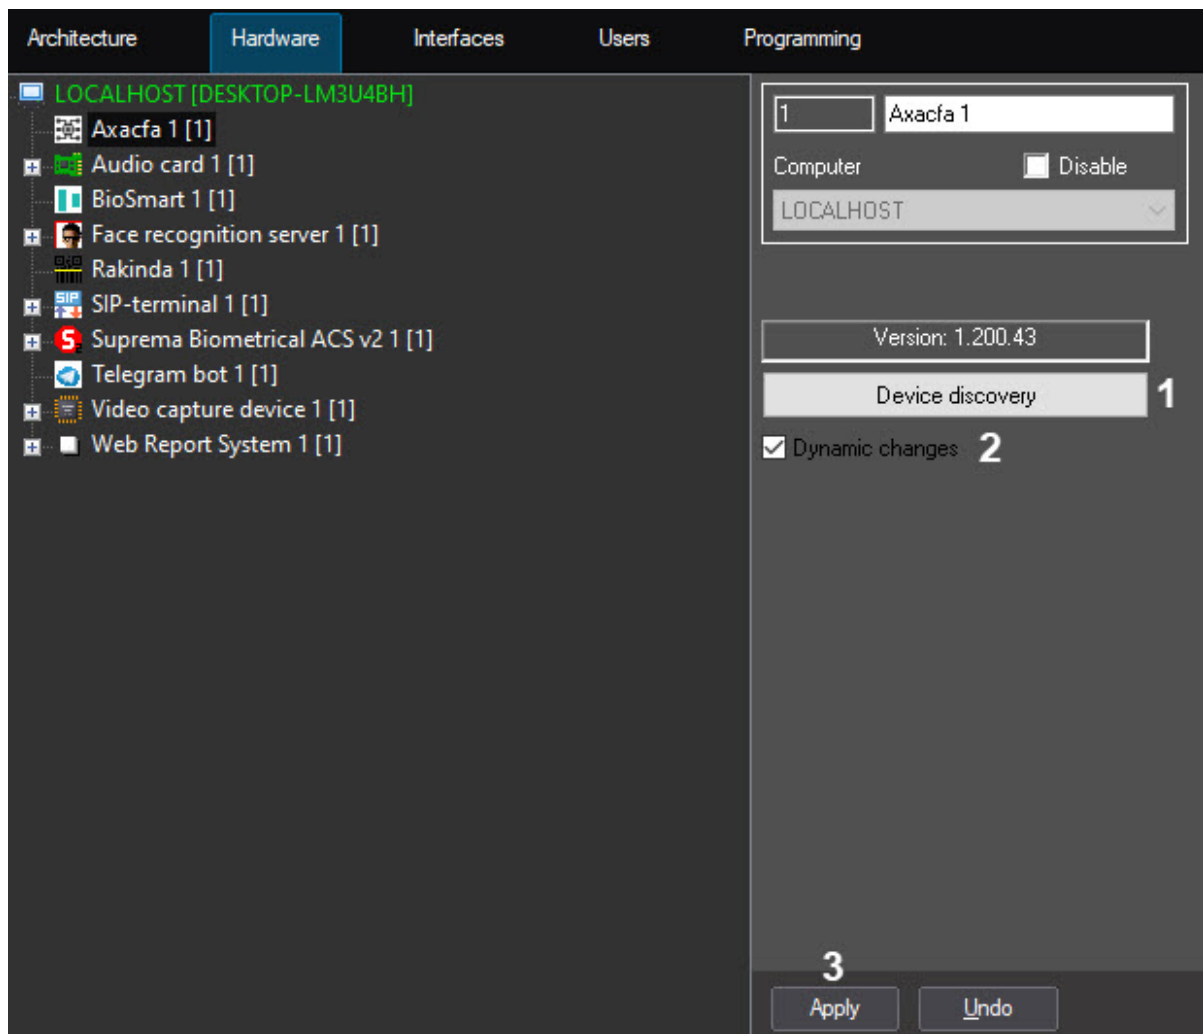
Architecture Hardware Interfaces Users Programming

LOCALHOST [DESKTOP-LM3U4BH]
Axacfa 1 [1]
Audio card 1 [1]
BioSmart 1 [1]
Face recognition server 1 [1]
Rakinda 1 [1]
SIP-terminal 1 [1]
Suprema Biometrical ACS v2 1 [1]
Telegram bot 1 [1]
Video capture device 1 [1]
Web Report System 1 [1]

1 Axacfa 1
Computer Disable
LOCALHOST

Version: 1.200.43
Device discovery 1
Dynamic changes 2

3
Apply Undo